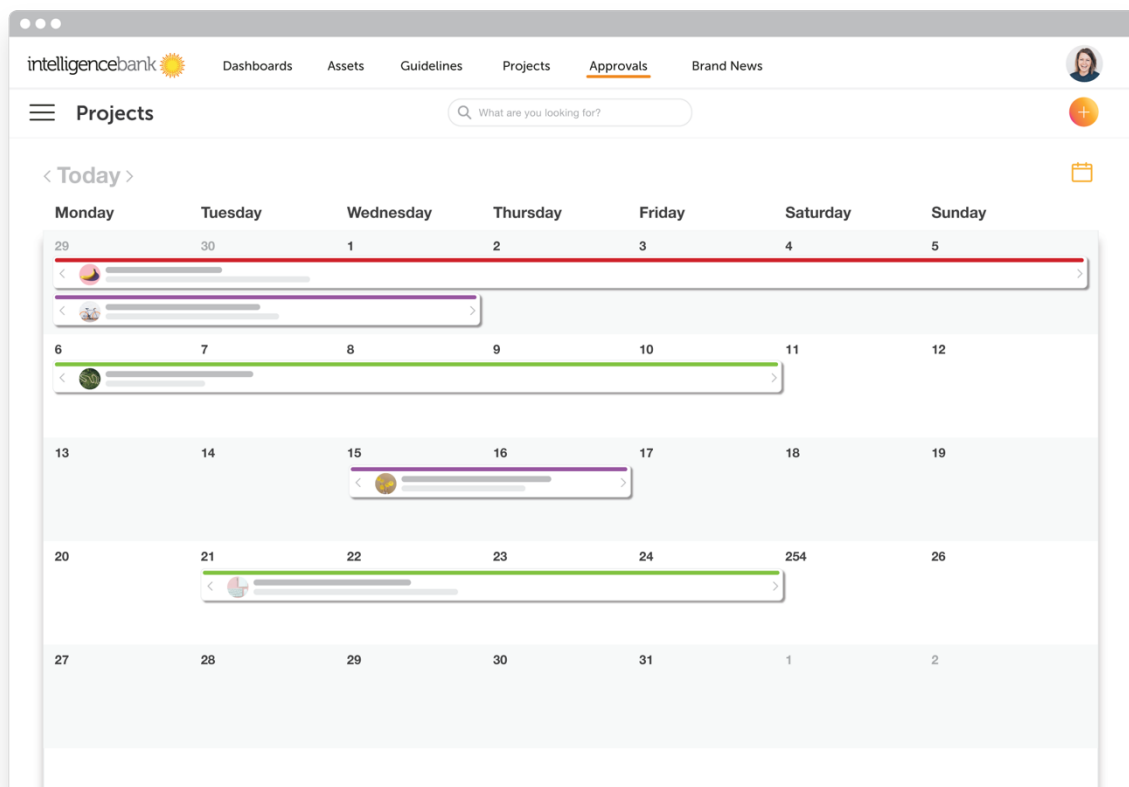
intelligencebank Dashboards Assets Guidelines Projects Approvals Brand News

Projects

What are you looking for?

< Today >

| Monday | Tuesday | Wednesday | Thursday | Friday | Saturday | Sunday |
|---|---|---|---|---|---|---|
| 29 | 30 | 1 | 2 | 3 | 4 | 5 |
| 6 | 7 | 8 | 9 | 10 | 11 | 12 |
| 13 | 14 | 15 | 16 | 17 | 18 | 19 |
| 20 | 21 | 22 | 23 | 24 | 254 | 26 |
| 27 | 28 | 29 | 30 | 31 | 1 | 2 |